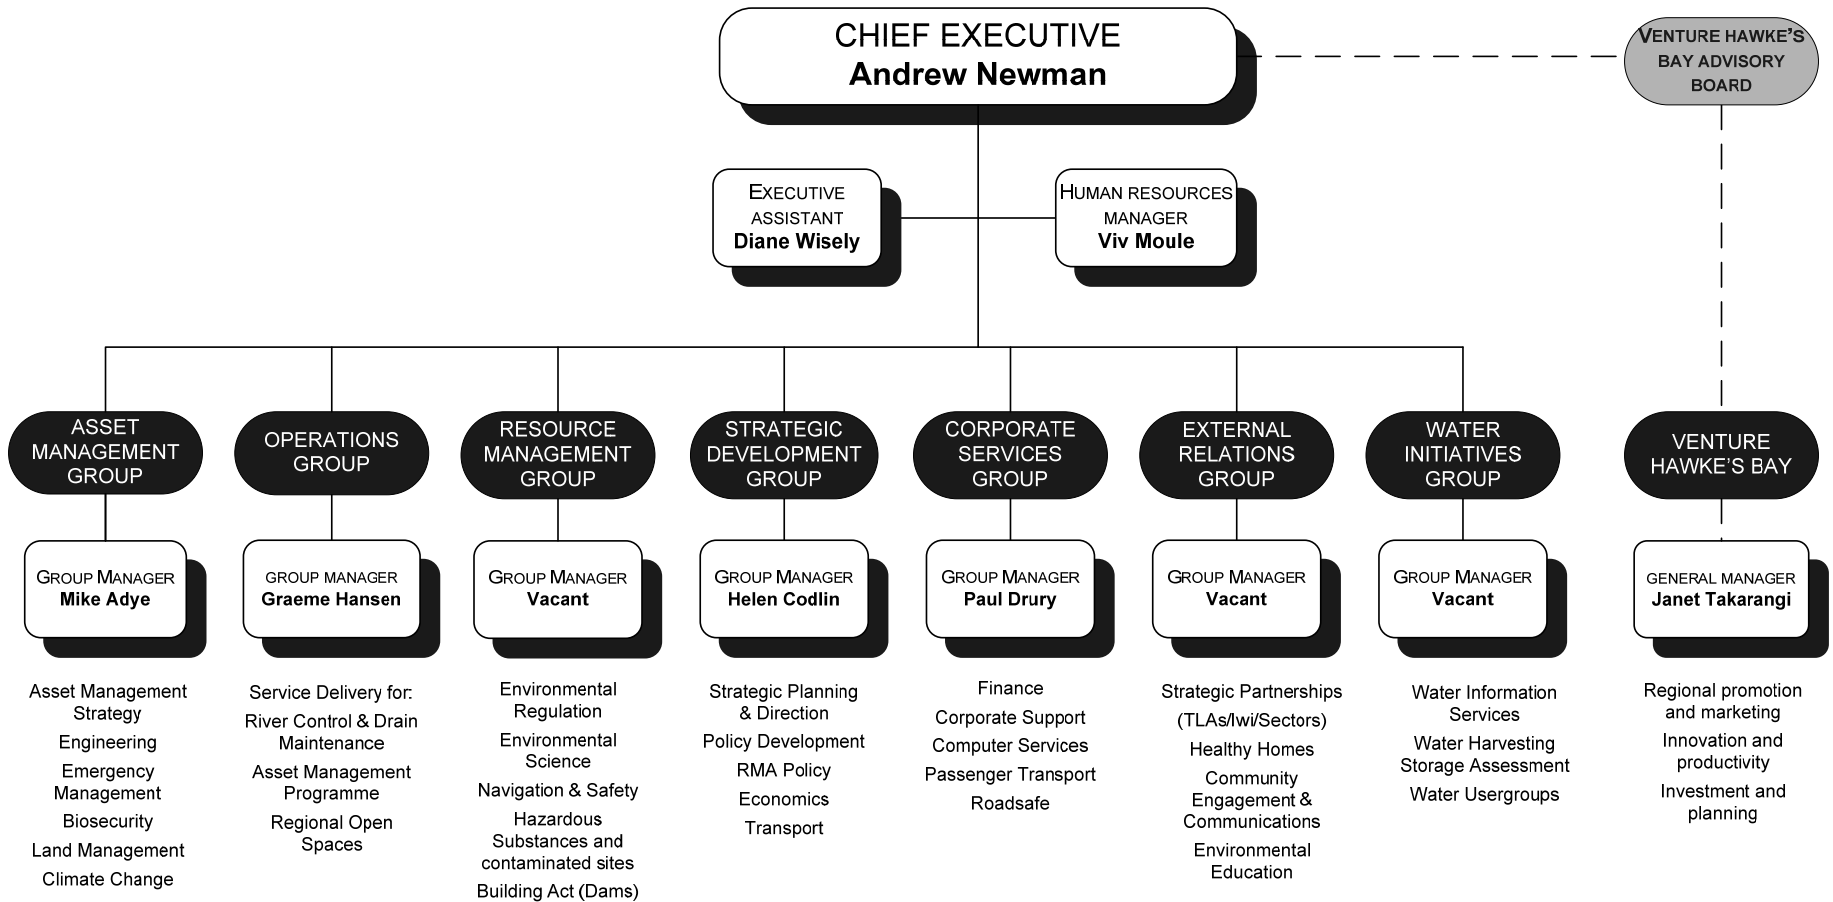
CHIEF EXECUTIVE
Andrew Newman

VENTURE HAWKE'S BAY ADVISORY BOARD

EXECUTIVE ASSISTANT
Diane Wisely

HUMAN RESOURCES MANAGER
Viv Moule

ASSET MANAGEMENT GROUP
GROUP MANAGER
Mike Adye
Asset Management Strategy
Engineering
Emergency Management
Biosecurity
Land Management
Climate Change

OPERATIONS GROUP
GROUP MANAGER
Graeme Hansen
Service Delivery for:
River Control & Drain Maintenance
Asset Management Programme
Regional Open Spaces

RESOURCE MANAGEMENT GROUP
GROUP MANAGER
Vacant
Environmental Regulation
Environmental Science
Navigation & Safety
Hazardous Substances and contaminated sites
Building Act (Dams)

STRATEGIC DEVELOPMENT GROUP
GROUP MANAGER
Helen Codlin
Strategic Planning & Direction
Policy Development
RMA Policy
Economics
Transport

CORPORATE SERVICES GROUP
GROUP MANAGER
Paul Drury
Finance
Corporate Support
Computer Services
Passenger Transport
Roadsafe

EXTERNAL RELATIONS GROUP
GROUP MANAGER
Vacant
Strategic Partnerships
(TLAs/Iwi/Sectors)
Healthy Homes
Community Engagement & Communications
Environmental Education

WATER INITIATIVES GROUP
GROUP MANAGER
Vacant
Water Information Services
Water Harvesting Storage Assessment
Water Usergroups

VENTURE HAWKE'S BAY
GENERAL MANAGER
Janet Takarangi
Regional promotion and marketing
Innovation and productivity
Investment and planning